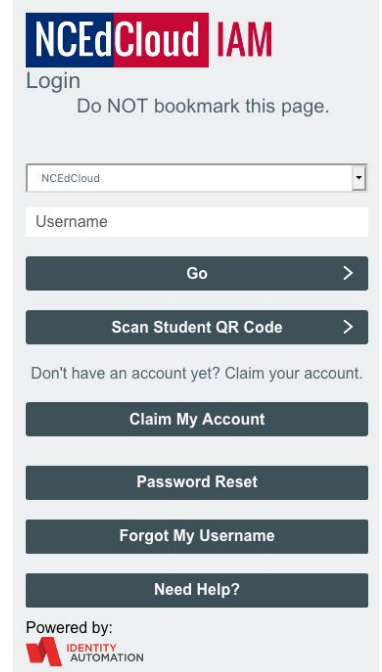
NCEdCloud IAM

Login

Do NOT bookmark this page.

NCEdCloud

Username

Go >

Scan Student QR Code >

Don't have an account yet? Claim your account.

Claim My Account

Password Reset

Forgot My Username

Need Help?

Powered by:

IDENTITY AUTOMATION